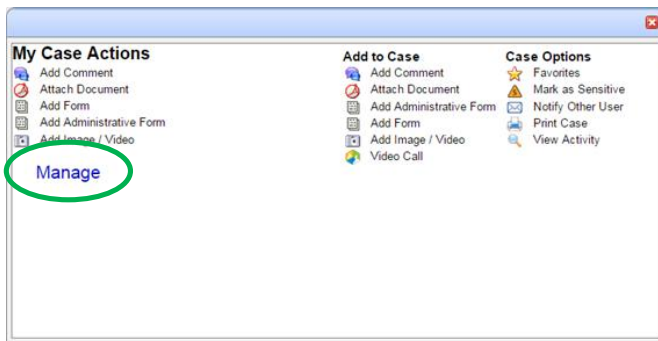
My Case Actions
Add Comment
Attach Document
Add Form
Add Administrative Form
Add Image / Video

Manage

Add to Case
Add Comment
Attach Document
Add Administrative Form
Add Form
Add Image / Video
Video Call

Case Options
Favorites
Mark as Sensitive
Notify Other User
Print Case
View Activity